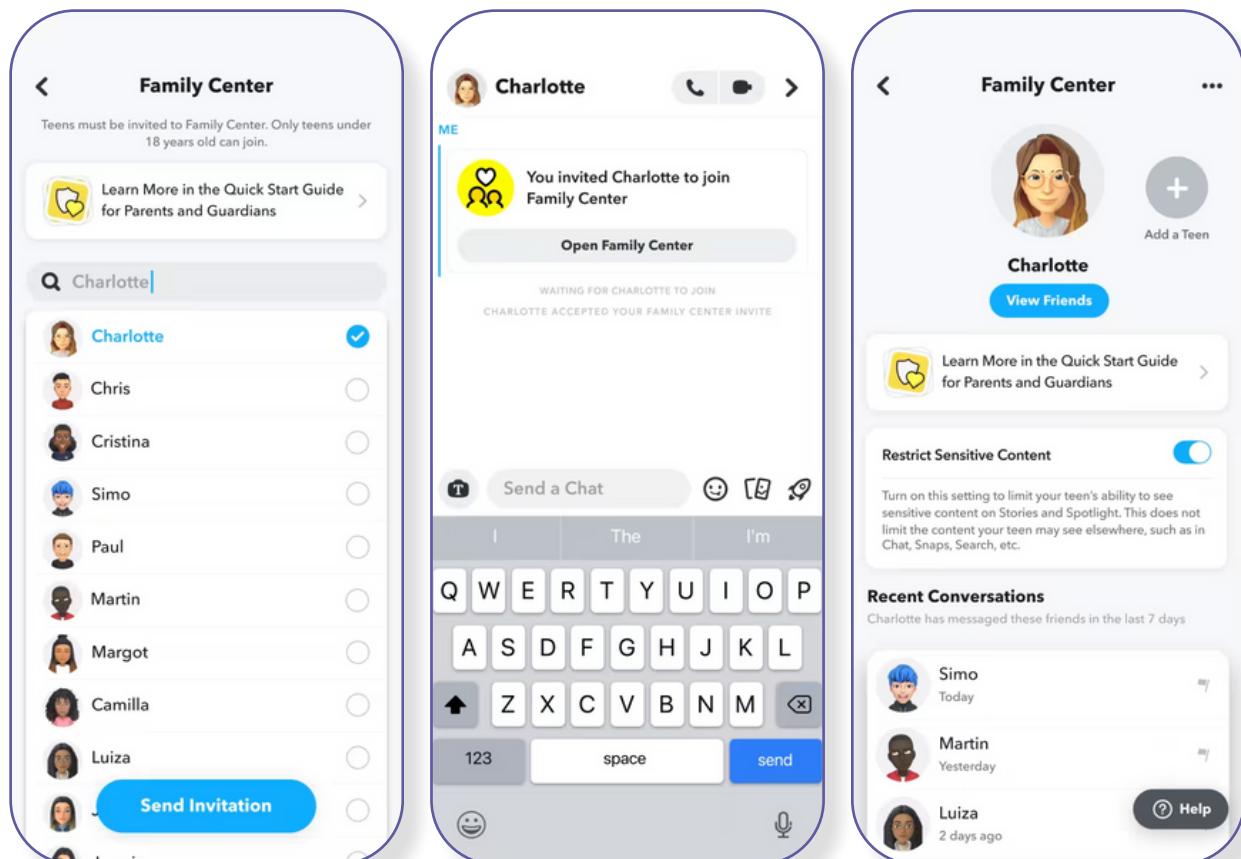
Family Center

Teens must be invited to Family Center. Only teens under 18 years old can join.

Learn More in the Quick Start Guide for Parents and Guardians

Charlotte

Charlotte
Chris
Cristina
Simo
Paul
Martin
Margot
Camilla
Luiza

Send Invitation

Charlotte

ME

You invited Charlotte to join Family Center

Open Family Center

WAITING FOR CHARLOTTE TO JOIN
CHARLOTTE ACCEPTED YOUR FAMILY CENTER INVITE

Send a Chat

I The I'm

Q W E R T Y U I O P
A S D F G H J K L
Z X C V B N M
123 space send

Family Center

Add a Teen

Charlotte

View Friends

Learn More in the Quick Start Guide for Parents and Guardians

Restrict Sensitive Content

Turn on this setting to limit your teen's ability to see sensitive content on Stories and Spotlight. This does not limit the content your teen may see elsewhere, such as in Chat, Snaps, Search, etc.

Recent Conversations

Charlotte has messaged these friends in the last 7 days

Simo
Today

Martin
Yesterday

Luiza
2 days ago

Help